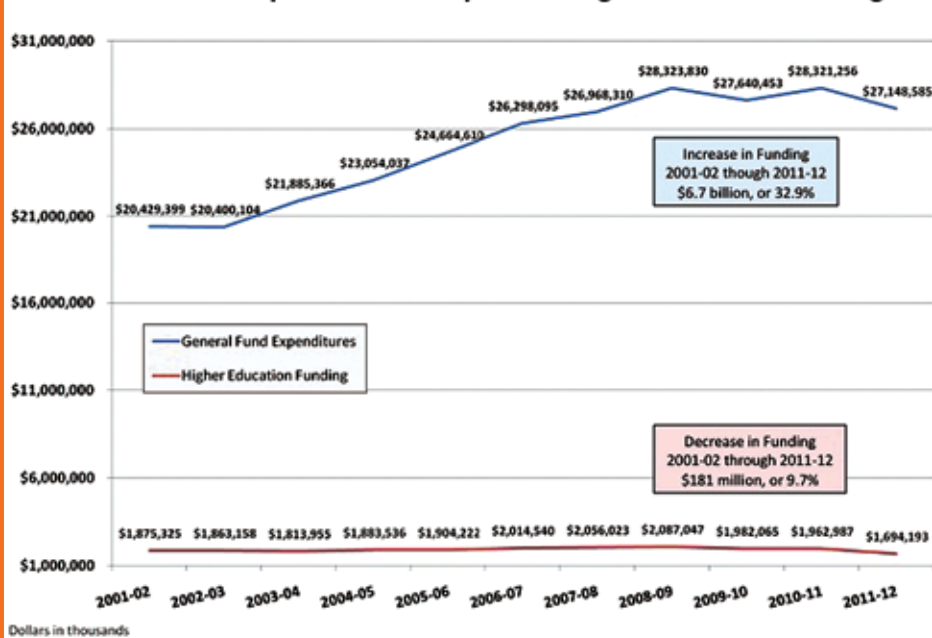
$31,000,000
$26,000,000
$21,000,000
$16,000,000
$11,000,000
$6,000,000
$1,000,000

$20,429,399 $20,400,104 $21,885,366 $23,054,037 $24,664,610 $26,298,095 $26,968,310 $28,323,830 $27,640,453 $28,321,256 $27,148,585

Increase in Funding
2001-02 though 2011-12
$6.7 billion, or 32.9%

General Fund Expenditures
Higher Education Funding

Decrease in Funding
2001-02 through 2011-12
$181 million, or 9.7%

$1,875,325 $1,863,158 $1,813,955 $1,883,536 $1,904,222 $2,014,540 $2,056,023 $2,087,047 $1,982,065 $1,962,987 $1,694,193

2001-02 2002-03 2003-04 2004-05 2005-06 2006-07 2007-08 2008-09 2009-10 2010-11 2011-12

Dollars in thousands